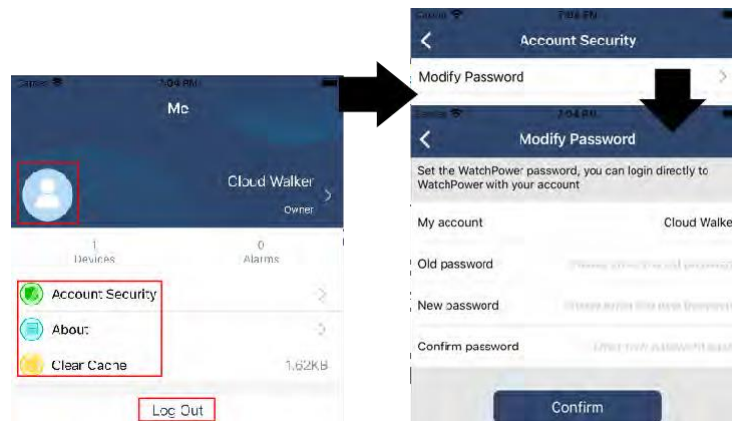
Carrier 7:04 PM

Me

Cloud Walker

Owner

1
Devices

0
Alarms

Account Security

About

Clear Cache 1.62KB

Log Out

Carrier 7:04 PM

Account Security

Modify Password

7:04 PM

Modify Password

Set the WatchPower password, you can login directly to WatchPower with your account

My account Cloud Walke

Old password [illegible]

New password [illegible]

Confirm password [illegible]

Confirm